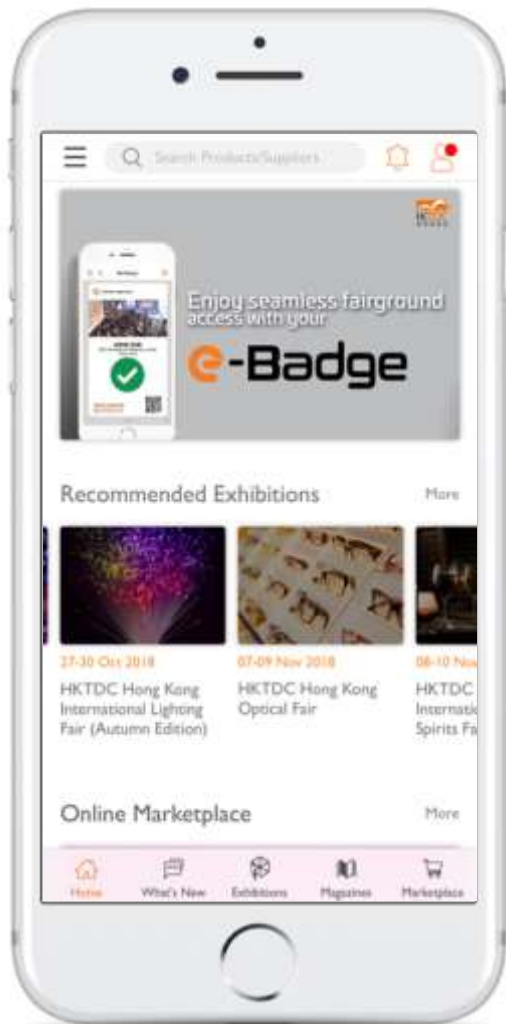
Search Products/Suppliers

Enjoy seamless fairground access with your

e-Badge

Recommended Exhibitions

More

27-30 Oct 2018

HKTDC Hong Kong International Lighting Fair (Autumn Edition)

07-09 Nov 2018

HKTDC Hong Kong Optical Fair

08-10 No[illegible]

HKTDC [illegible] Internati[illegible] Spirits Fa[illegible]

Online Marketplace

More

Home

What's New

Exhibitions

Magazines

Marketplace